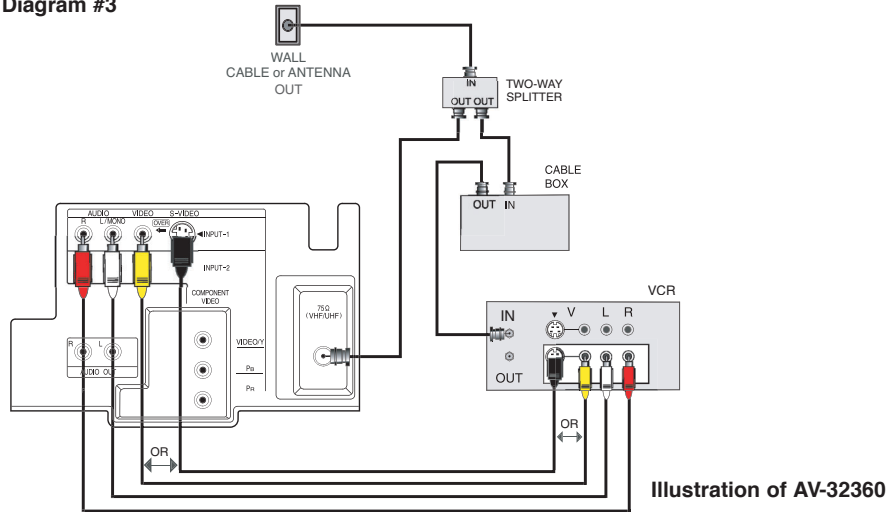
Diagram #3

WALL
CABLE or ANTENNA
OUT

IN
OUT OUT
TWO-WAY
SPLITTER

CABLE
BOX
OUT IN

AUDIO VIDEO S-VIDEO
R L/MONO
OVER
INPUT-1
INPUT-2
COMPONENT
VIDEO
VIDEO/Y
$P_B$
$P_R$
R L
AUDIO OUT
75Ω
(VHF/UHF)

VCR
IN
V L R
OUT

OR
OR

Illustration of AV-32360